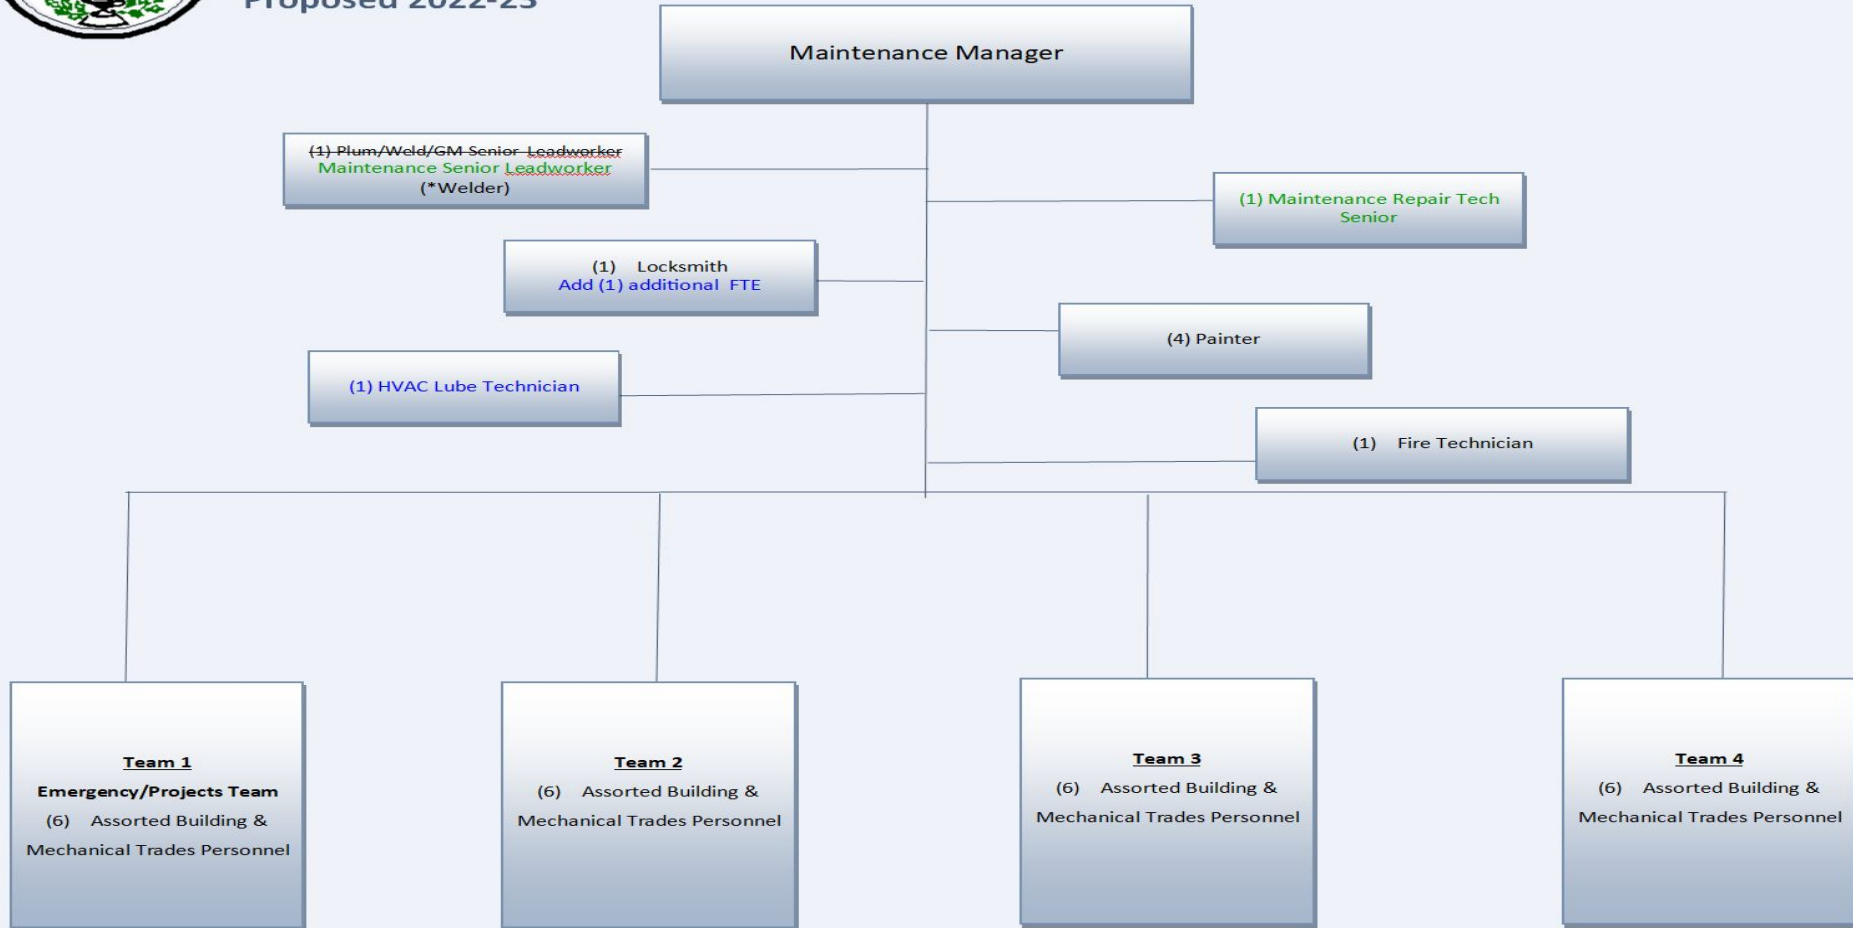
Proposed 2022-23

Maintenance Manager

~~(1) Plum/Weld/GM Senior Leadworker~~
Maintenance Senior Leadworker
(*Welder)

(1) Maintenance Repair Tech Senior

(1) Locksmith
Add (1) additional FTE

(4) Painter

(1) HVAC Lube Technician

(1) Fire Technician

Team 1
Emergency/Projects Team
(6) Assorted Building & Mechanical Trades Personnel

Team 2
(6) Assorted Building & Mechanical Trades Personnel

Team 3
(6) Assorted Building & Mechanical Trades Personnel

Team 4
(6) Assorted Building & Mechanical Trades Personnel